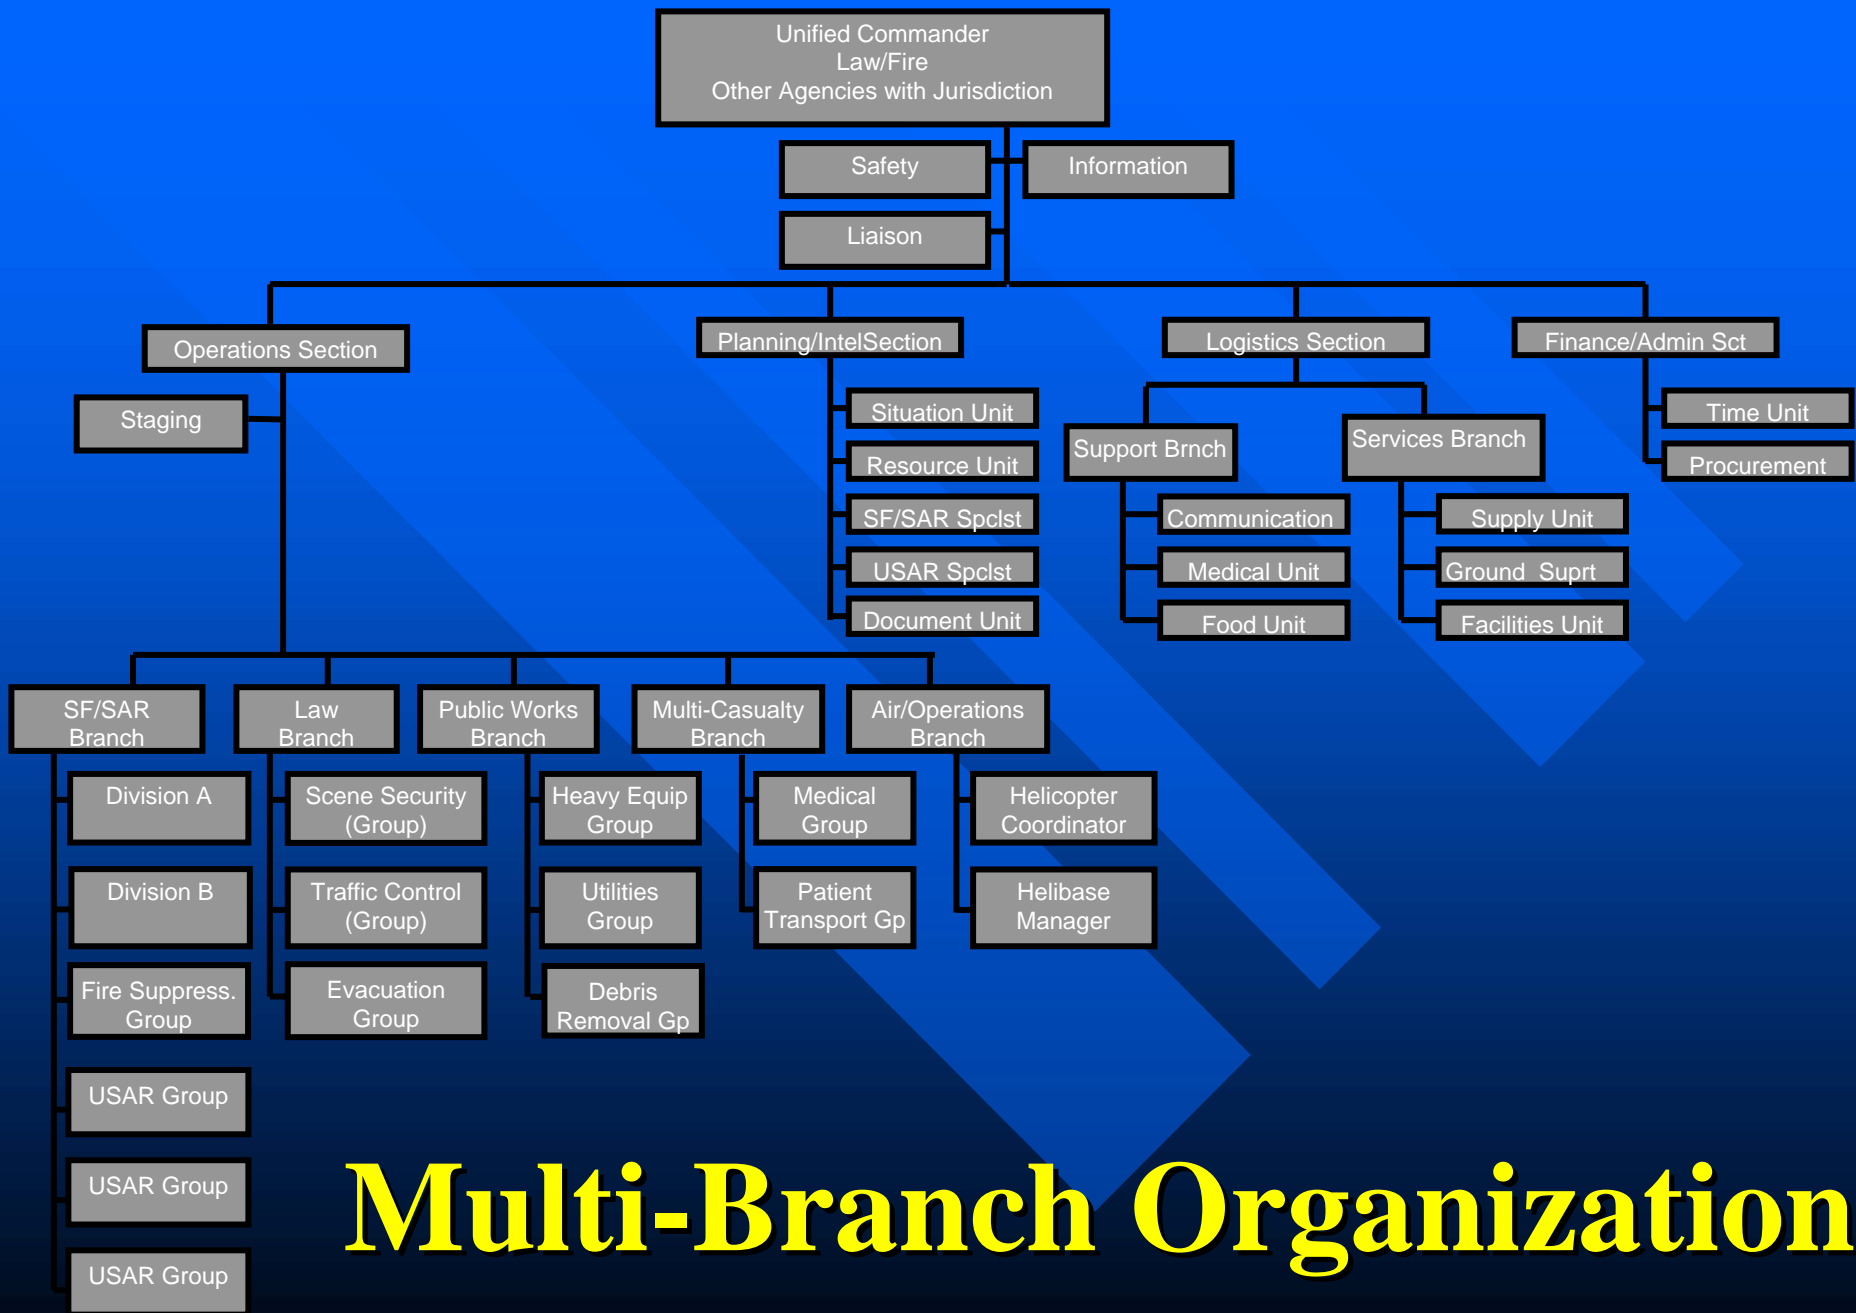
Unified Commander
Law/Fire
Other Agencies with Jurisdiction

Safety

Information

Liaison

Operations Section

Planning/IntelSection

Logistics Section

Finance/Admin Sct

Staging

Situation Unit

Resource Unit

SF/SAR Spclst

USAR Spclst

Document Unit

Support Brnch

Services Branch

Communication

Medical Unit

Food Unit

Supply Unit

Ground Suprt

Facilities Unit

Time Unit

Procurement

SF/SAR Branch

Law Branch

Public Works Branch

Multi-Casualty Branch

Air/Operations Branch

Division A

Division B

Fire Suppress. Group

USAR Group

USAR Group

USAR Group

Scene Security (Group)

Traffic Control (Group)

Evacuation Group

Heavy Equip Group

Utilities Group

Debris Removal Gp

Medical Group

Patient Transport Gp

Helicopter Coordinator

Helibase Manager

Multi-Branch Organization